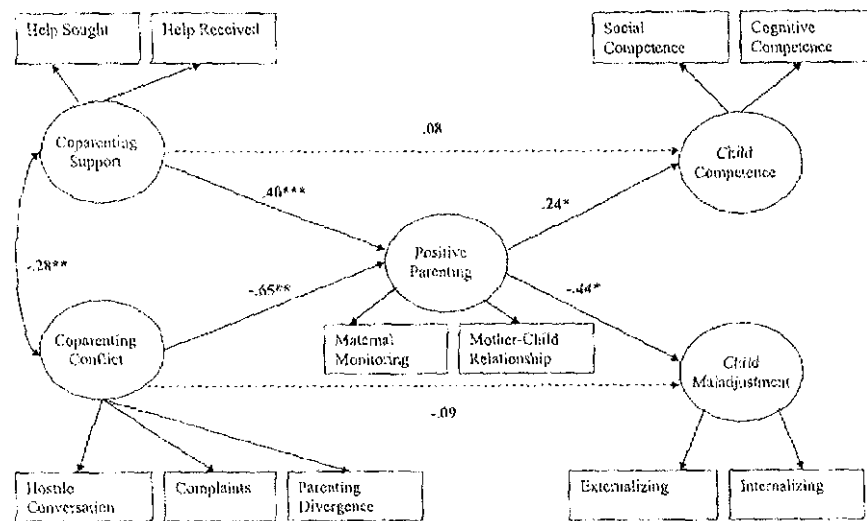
Help Sought

Help Received

Social Competence

Cognitive Competence

Coparenting Support

.08

Child Competence

.40***

.24*

-.28**

Positive Parenting

-.65**

-.44*

Coparenting Conflict

Maternal Monitoring

Mother-Child Relationship

Child Maladjustment

-.09

Hostile Conversation

Complaints

Parenting Divergence

Externalizing

Internalizing